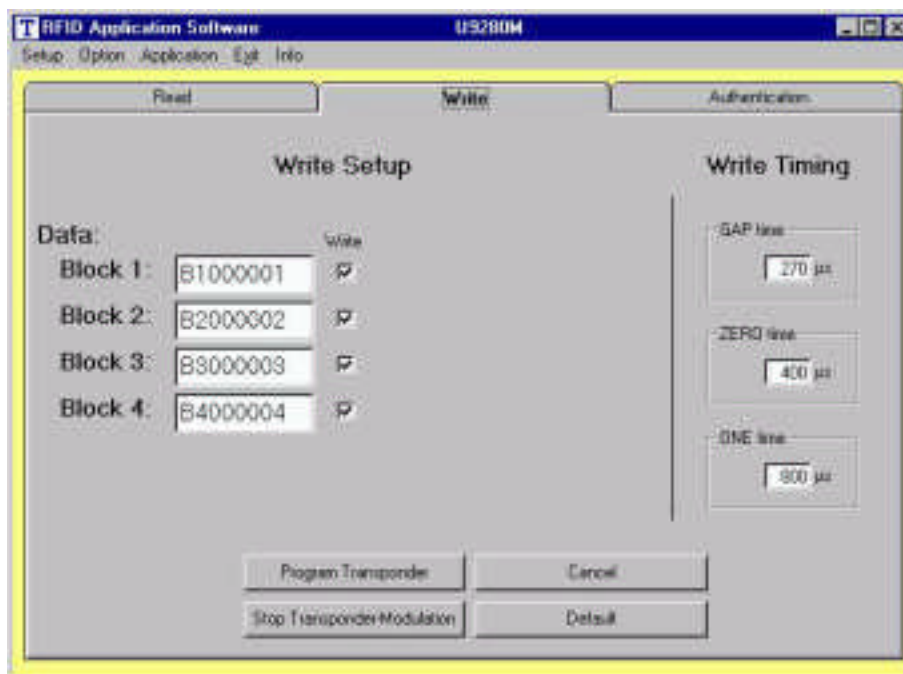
RFID Application Software U9280M

Setup Option Application Exit Info

Read Write Authentication

Write Setup

Data:

Write

Block 1: B1000001

Block 2: B2000002

Block 3: B3000003

Block 4: B4000004

Write Timing

GAP time 270 µs

ZERO time 400 µs

ONE time 800 µs

Program Transponder Cancel

Stop Transponder-Modulation Default